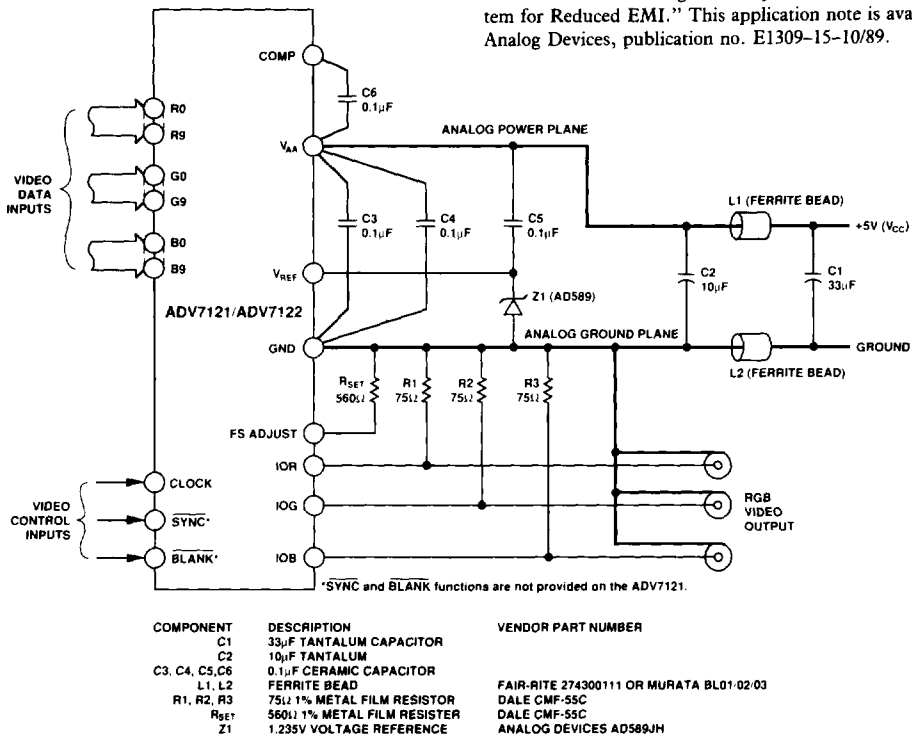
tem for Reduced EMI." This application note is ava
Analog Devices, publication no. E1309–15–10/89.

COMP
C6
0.1μF
ANALOG POWER PLANE
R0
R9
VIDEO DATA INPUTS
G0
G9
B0
B9
$V_{AA}$
C3
0.1μF
C4
0.1μF
C5
0.1μF
L1 (FERRITE BEAD)
+5V ($V_{CC}$)
$V_{REF}$
Z1 (AD589)
C2
10μF
C1
33μF
ADV7121/ADV7122
ANALOG GROUND PLANE
GND
GROUND
L2 (FERRITE BEAD)
$R_{SET}$
560Ω
R1
75Ω
R2
75Ω
R3
75Ω
FS ADJUST
IOR
CLOCK
VIDEO CONTROL INPUTS
IOG
RGB VIDEO OUTPUT
$\overline{SYNC}$*
$\overline{BLANK}$*
IOB
*$\overline{SYNC}$ and $\overline{BLANK}$ functions are not provided on the ADV7121.

| COMPONENT | DESCRIPTION | VENDOR PART NUMBER |
|---|---|---|
| C1 | 33μF TANTALUM CAPACITOR | |
| C2 | 10μF TANTALUM | |
| C3, C4, C5,C6 | 0.1μF CERAMIC CAPACITOR | |
| L1, L2 | FERRITE BEAD | FAIR-RITE 274300111 OR MURATA BL01/02/03 |
| R1, R2, R3 | 75Ω 1% METAL FILM RESISTOR | DALE CMF-55C |
| $R_{SET}$ | 560Ω 1% METAL FILM RESISTER | DALE CMF-55C |
| Z1 | 1.235V VOLTAGE REFERENCE | ANALOG DEVICES AD589JH |